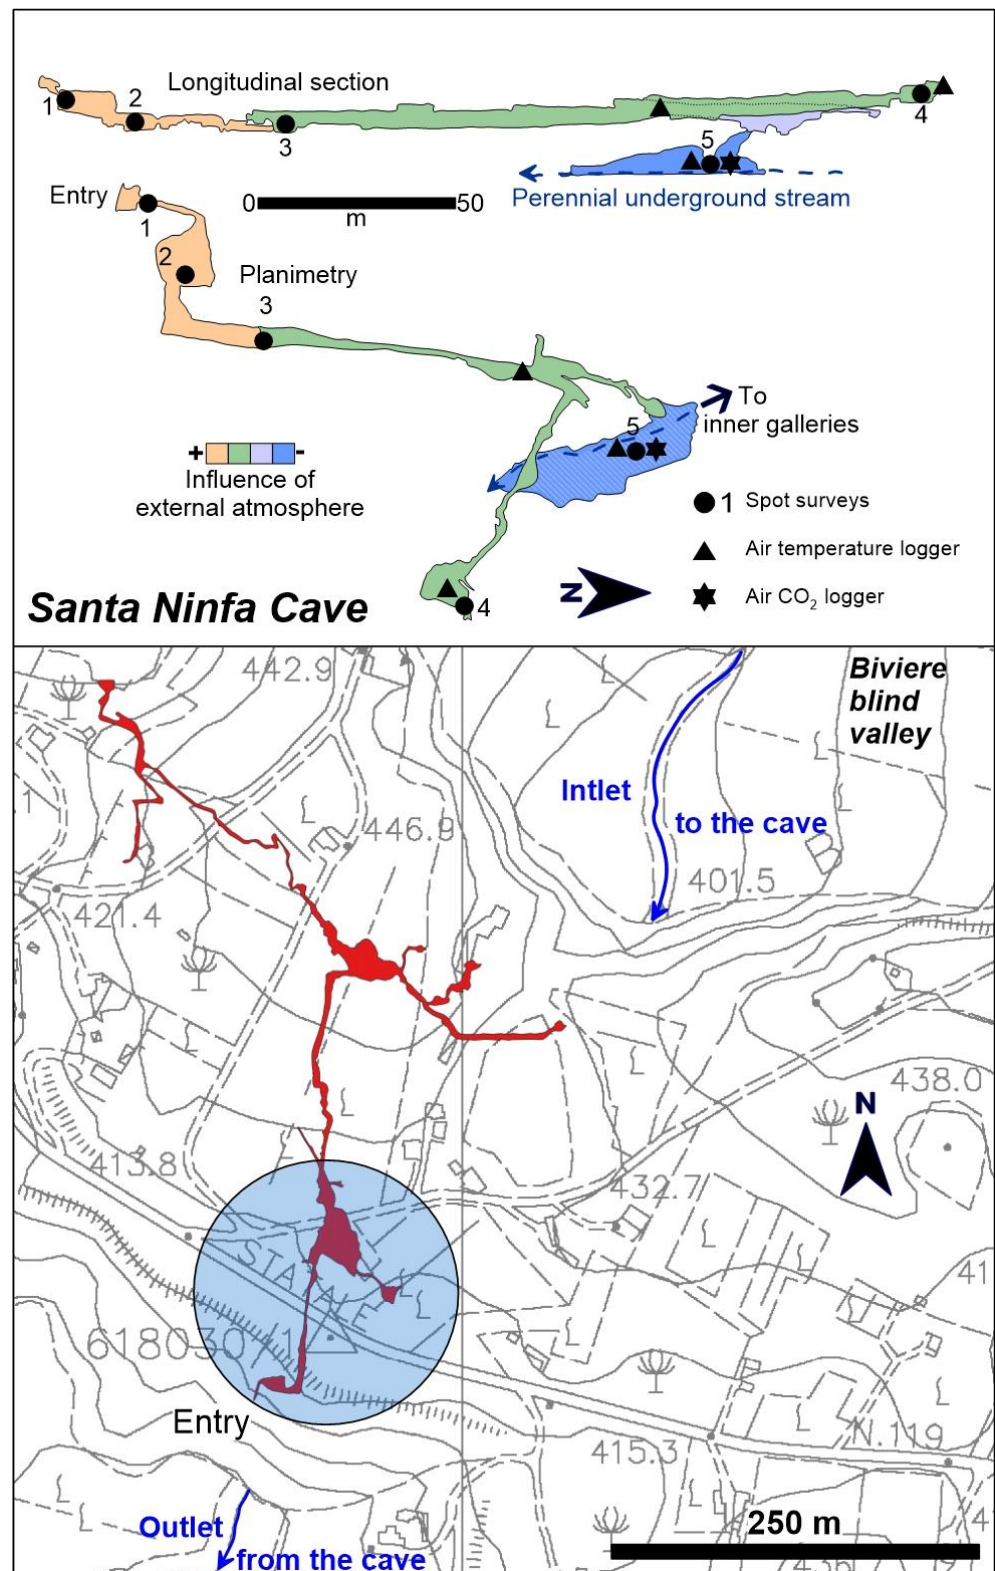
Longitudinal section

1
2
3
4
5

Perennial underground stream

0 50
m

Entry
1
2
Planimetry
3

To inner galleries
5

+ -
Influence of external atmosphere

● 1 Spot surveys
▲ Air temperature logger
★ Air $CO_2$ logger

4
N

Santa Ninfa Cave

442.9
Biviere blind valley
Intlet
to the cave
446.9
401.5
421.4
438.0
N
413.8
432.7
41
STATALE
618030
Entry
N.119
415.3
Outlet
from the cave
250 m